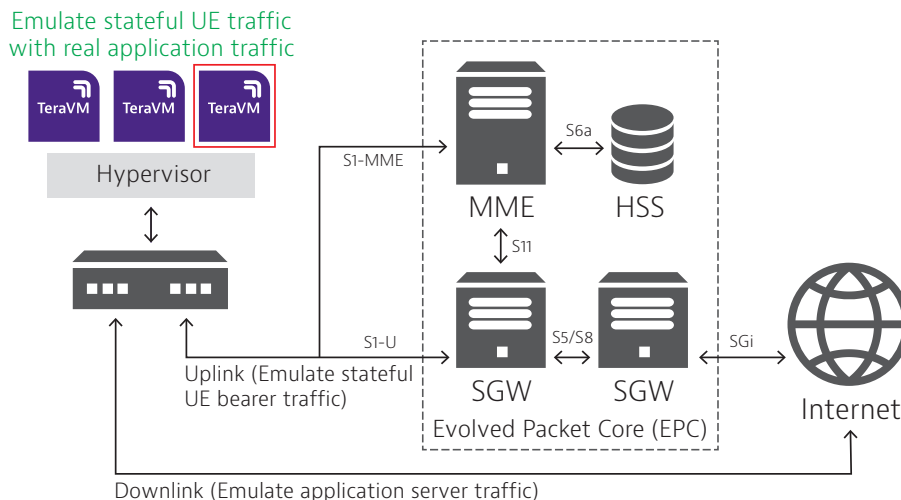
Emulate stateful UE traffic with real application traffic

TeraVM

TeraVM

TeraVM

Hypervisor

S1-MME

S6a

MME

HSS

S11

S1-U

S5/S8

SGi

SGW

SGW

Uplink (Emulate stateful UE bearer traffic)

Evolved Packet Core (EPC)

Internet

Downlink (Emulate application server traffic)